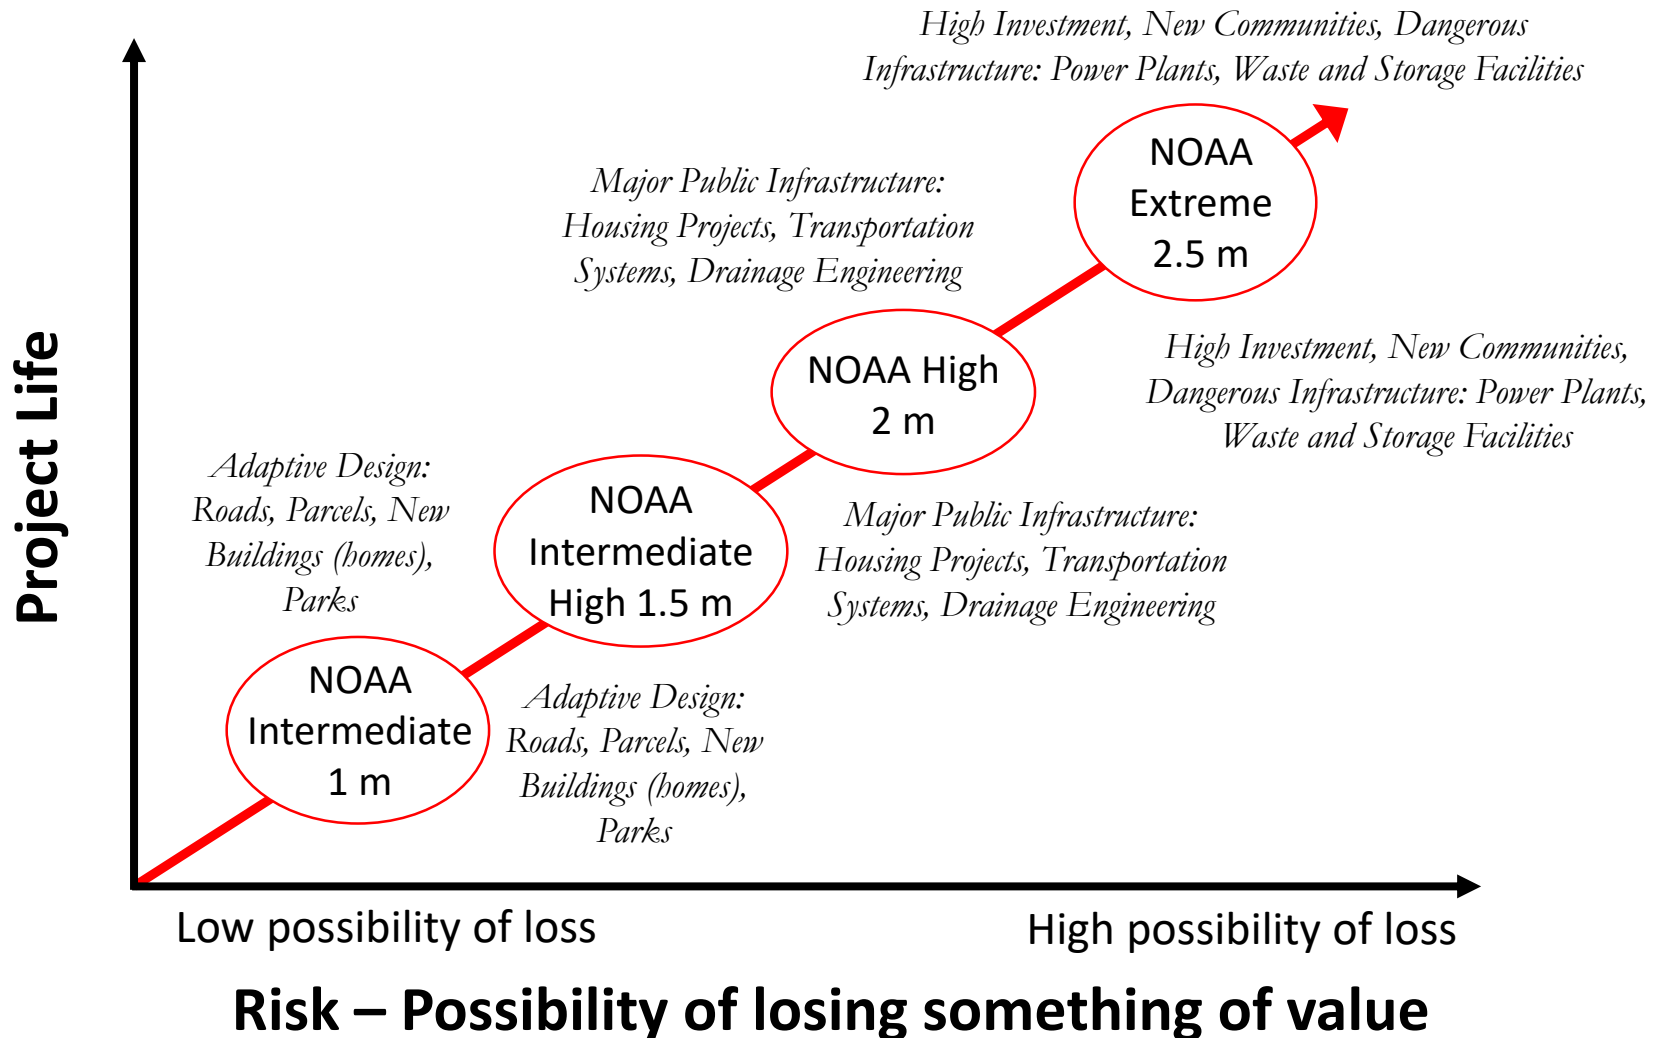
High Investment, New Communities, Dangerous Infrastructure: Power Plants, Waste and Storage Facilities

NOAA Extreme 2.5 m

Major Public Infrastructure: Housing Projects, Transportation Systems, Drainage Engineering

NOAA High 2 m

High Investment, New Communities, Dangerous Infrastructure: Power Plants, Waste and Storage Facilities

Adaptive Design: Roads, Parcels, New Buildings (homes), Parks

NOAA Intermediate High 1.5 m

Major Public Infrastructure: Housing Projects, Transportation Systems, Drainage Engineering

Project Life

NOAA Intermediate 1 m

Adaptive Design: Roads, Parcels, New Buildings (homes), Parks

Low possibility of loss

High possibility of loss

Risk – Possibility of losing something of value